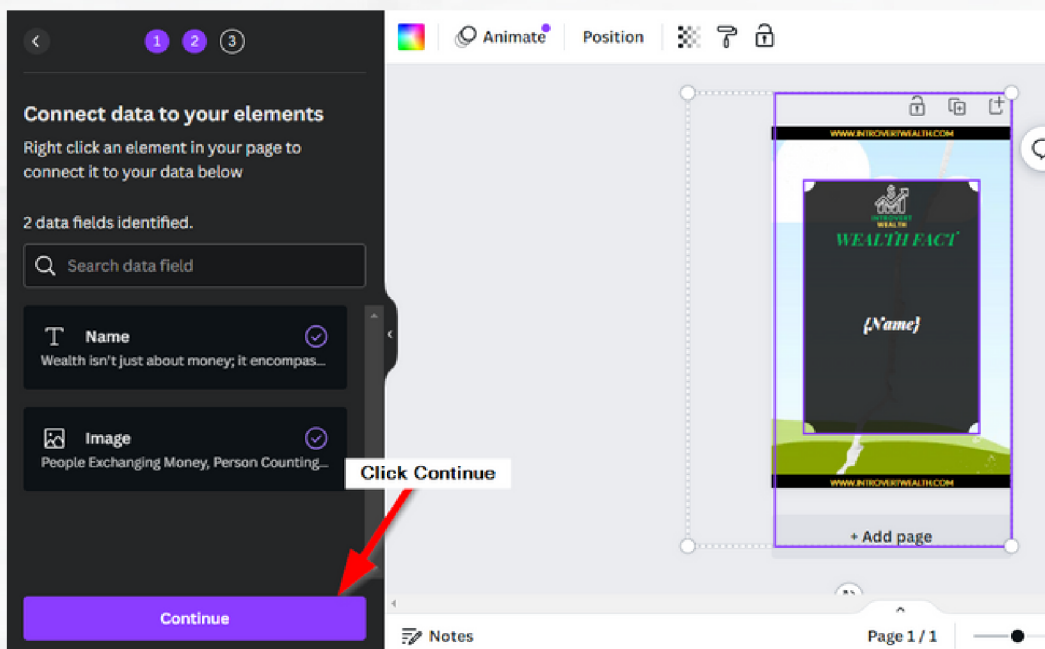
1 2 3

Connect data to your elements

Right click an element in your page to connect it to your data below

2 data fields identified.

Search data field

Name
Wealth isn't just about money; it encompas...

Image
People Exchanging Money, Person Counting...

Click Continue

Continue

Animate

Position

WWW.INTROVERTWEALTH.COM

INTROVERT WEALTH

WEALTH FACT

{Name}

WWW.INTROVERTWEALTH.COM

+ Add page

Notes

Page 1 / 1